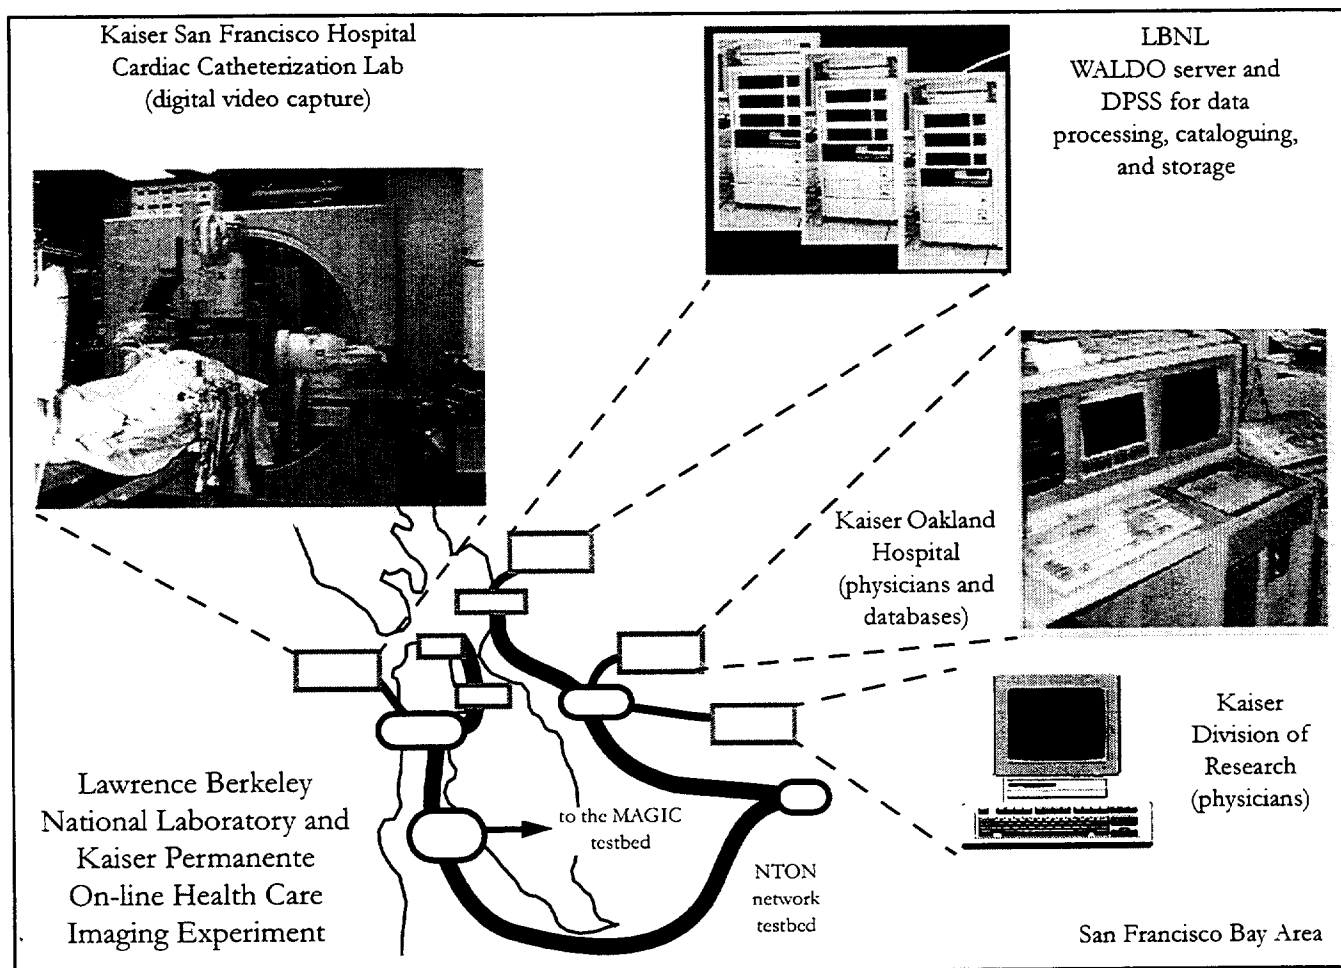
Kaiser San Francisco Hospital
Cardiac Catheterization Lab
(digital video capture)

LBNL
WALDO server and
DPSS for data
processing, cataloguing,
and storage

Kaiser Oakland
Hospital
(physicians and
databases)

Kaiser
Division of
Research
(physicians)

to the MAGIC
testbed

NTON
network
testbed

Lawrence Berkeley
National Laboratory and
Kaiser Permanente
On-line Health Care
Imaging Experiment

San Francisco Bay Area